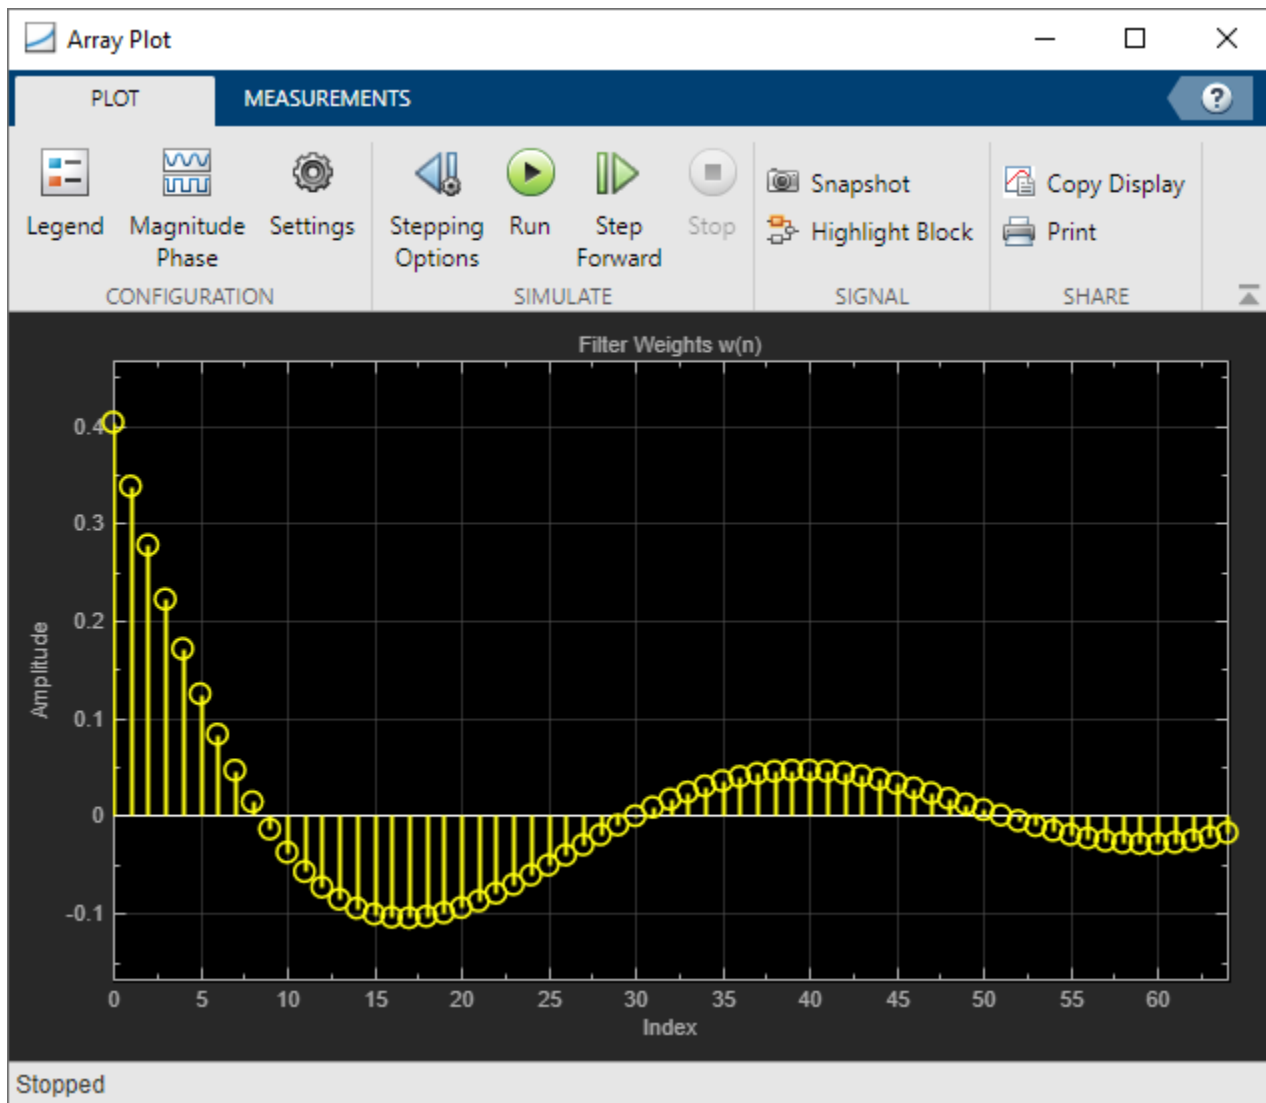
Array Plot

PLOT MEASUREMENTS ?

Legend
Magnitude Phase
Settings
CONFIGURATION

Stepping Options
Run
Step Forward
Stop
SIMULATE

Snapshot
Highlight Block
SIGNAL

Copy Display
Print
SHARE

Filter Weights w(n)

Amplitude

0.4
0.3
0.2
0.1
0
-0.1

0 5 10 15 20 25 30 35 40 45 50 55 60

Index

Stopped